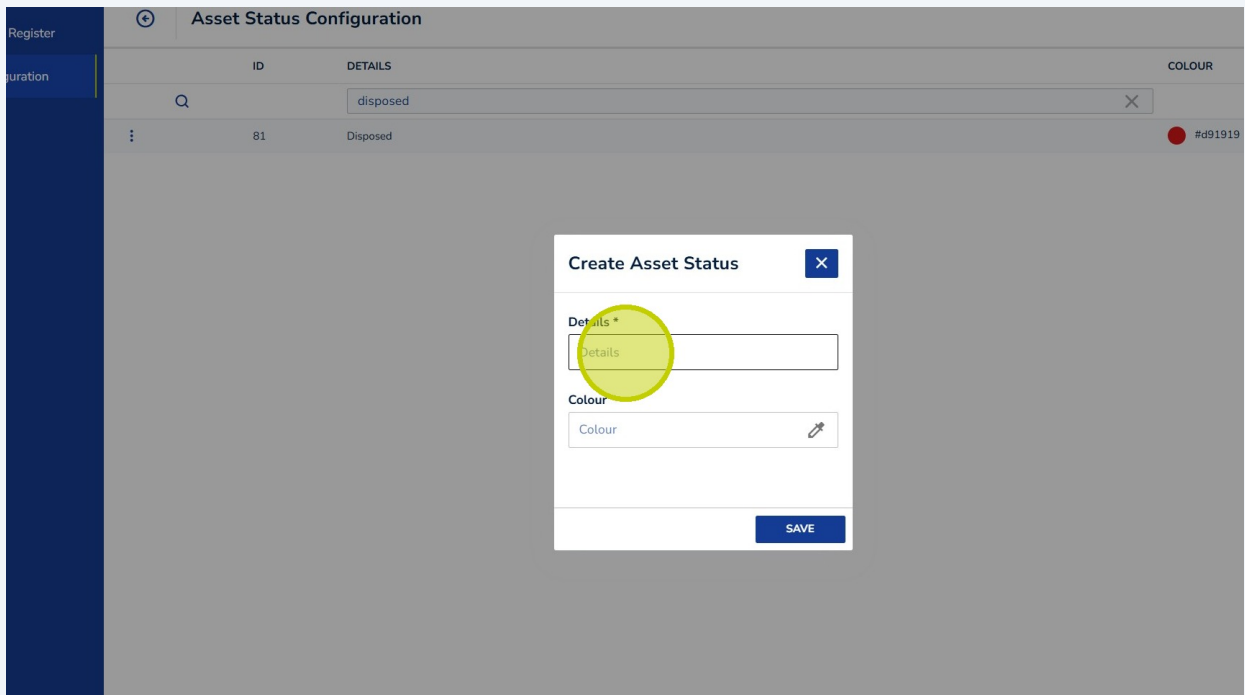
Register

guration

Asset Status Configuration

| | ID | DETAILS | COLOUR |
|---|---|---|---|
| | | disposed | |
| ⋮ | 81 | Disposed | #d91919 |

Create Asset Status

Details *

Details

Colour

Colour

SAVE